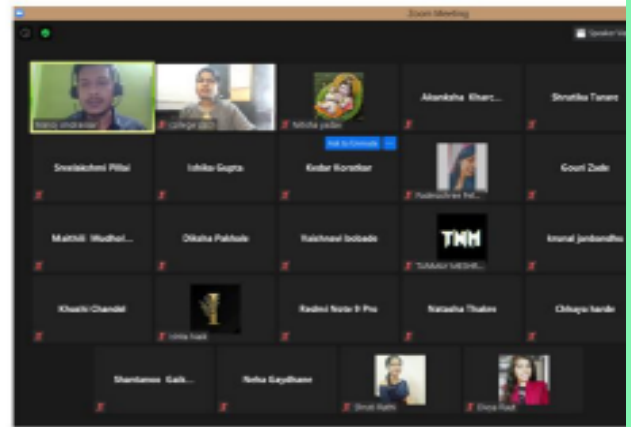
Zoom Meeting

Speaker Vi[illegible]

Manoj Shrikhande

College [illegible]

Nikita yadav

Akanksha Kharc...

Shrutika Tarare

Snehlakshmi Pillai

Ishika Gupta

Kedar Korattiar

Padmashree Pat...

Gouri Zade

Ask to Unmute

Maithili Wadhol...

Diksha Pakhale

Vaishnavi bobade

TNM

TUSHAR MESHR...

krunal jambandhe

Khushi Chandel

rohta naik

Redmi Note 9 Pro

Natasha Thakre

Chhaya harde

Shantanoo Gais...

Neha Gaydhane

Shruti Rathi

Divya Raut